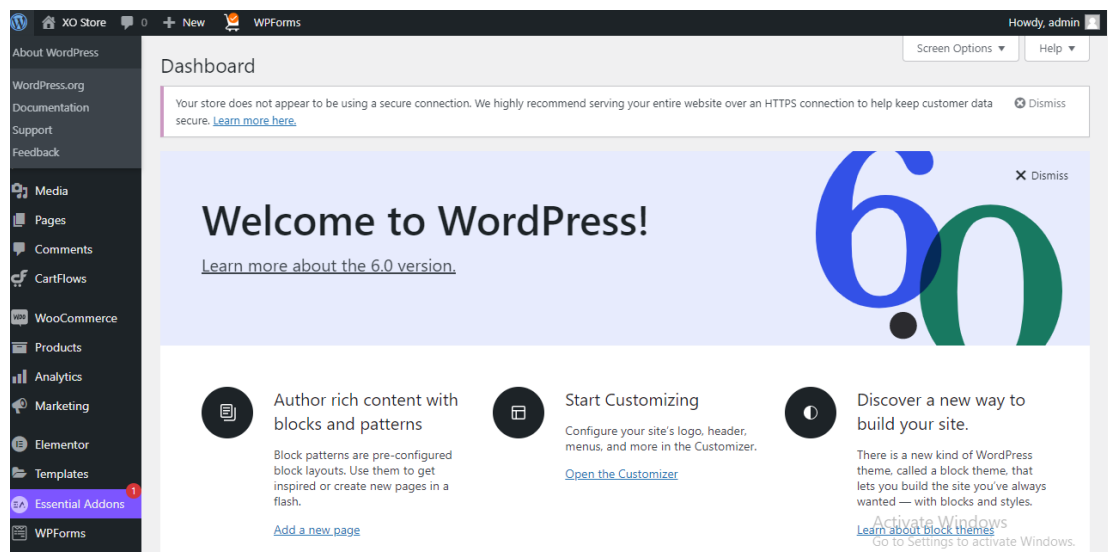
XO Store 0 New WPForms Howdy, admin

About WordPress

WordPress.org
Documentation
Support
Feedback

Media
Pages
Comments
CartFlows

WooCommerce
Products
Analytics
Marketing

Elementor
Templates
Essential Addons 1
WPForms

Screen Options ▼ Help ▼

Dashboard

Your store does not appear to be using a secure connection. We highly recommend serving your entire website over an HTTPS connection to help keep customer data secure. Learn more here.

Dismiss

Dismiss

Welcome to WordPress!

Learn more about the 6.0 version.

6.0

Author rich content with blocks and patterns

Block patterns are pre-configured block layouts. Use them to get inspired or create new pages in a flash.

Add a new page

Start Customizing

Configure your site's logo, header, menus, and more in the Customizer.

Open the Customizer

Discover a new way to build your site.

There is a new kind of WordPress theme, called a block theme, that lets you build the site you've always wanted — with blocks and styles.

Learn about block themes

Activate Windows
Go to Settings to activate Windows.